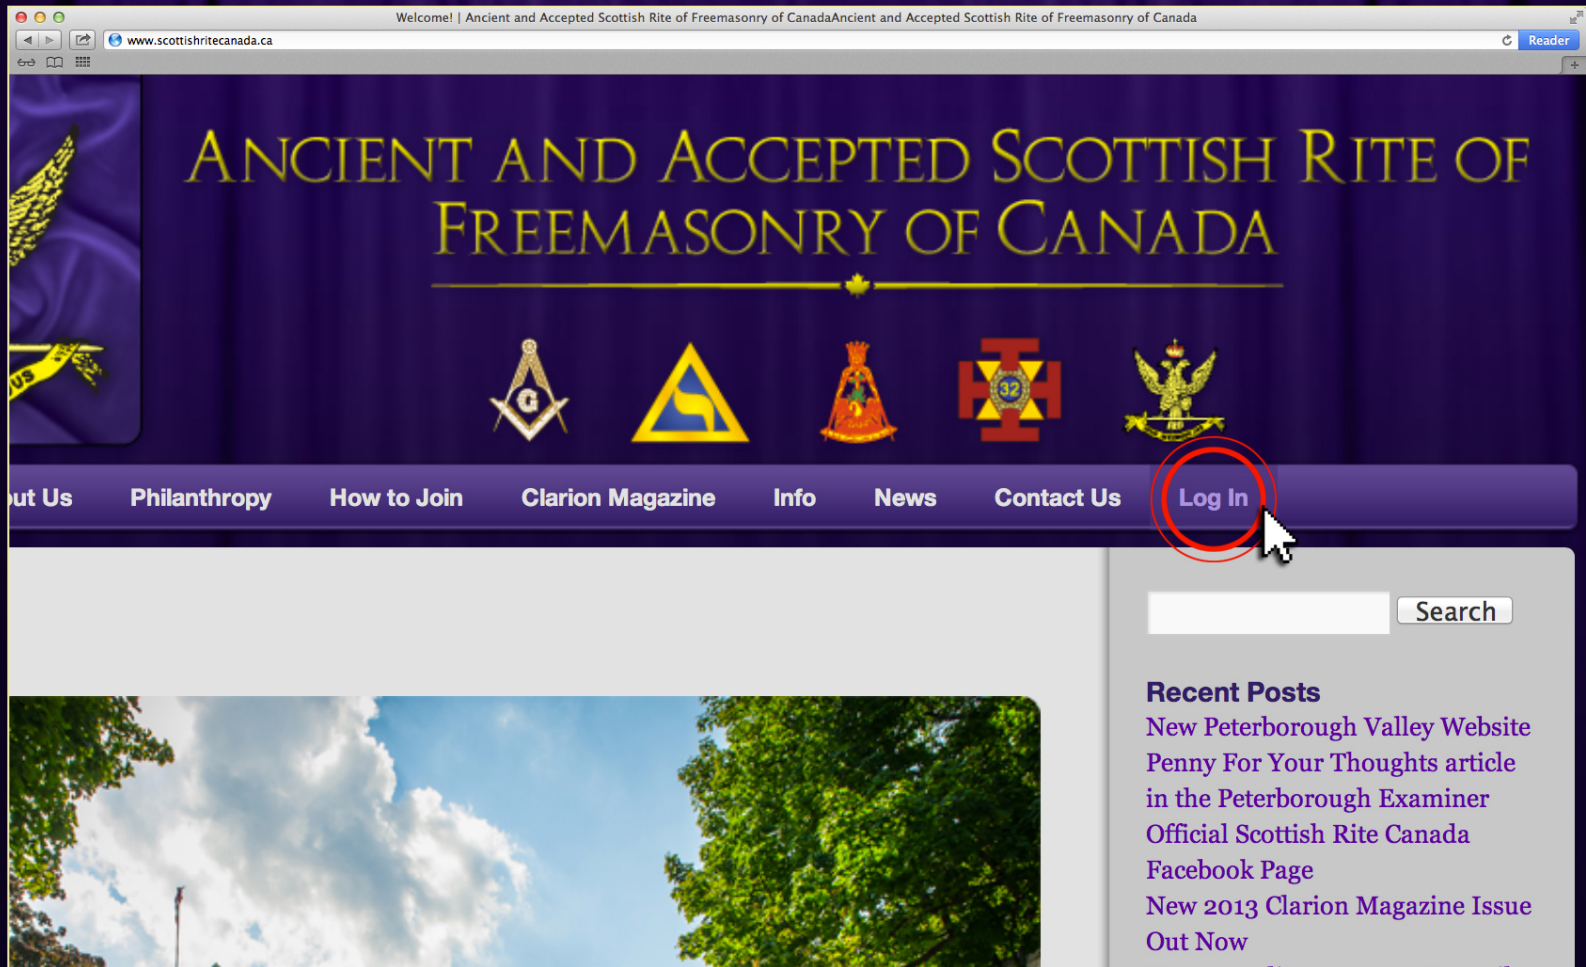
Welcome! | Ancient and Accepted Scottish Rite of Freemasonry of CanadaAncient and Accepted Scottish Rite of Freemasonry of Canada

www.scottishritecanada.ca

Reader

ANCIENT AND ACCEPTED SCOTTISH RITE OF FREEMASONRY OF CANADA

G

32

US

ut Us Philanthropy How to Join Clarion Magazine Info News Contact Us Log In

Search

Recent Posts

New Peterborough Valley Website

Penny For Your Thoughts article in the Peterborough Examiner

Official Scottish Rite Canada Facebook Page

New 2013 Clarion Magazine Issue Out Now